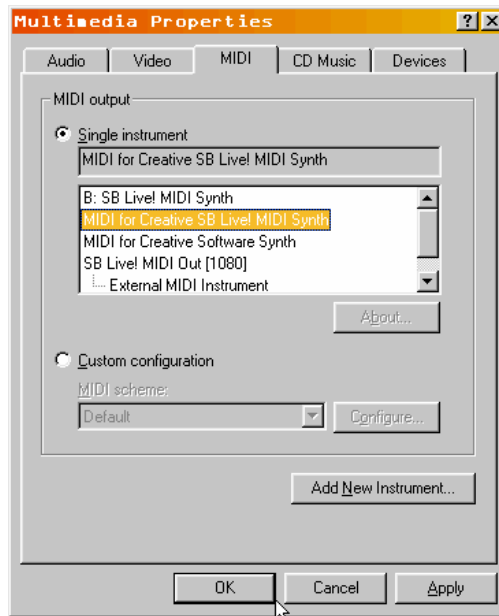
Multimedia Properties

?

X

Audio

Video

MIDI

CD Music

Devices

MIDI output

Single instrument

MIDI for Creative SB Live! MIDI Synth

B: SB Live! MIDI Synth

MIDI for Creative SB Live! MIDI Synth

MIDI for Creative Software Synth

SB Live! MIDI Out [1080]

External MIDI Instrument

About...

Custom configuration

MIDI scheme:

Default

Configure...

Add New Instrument...

OK

Cancel

Apply